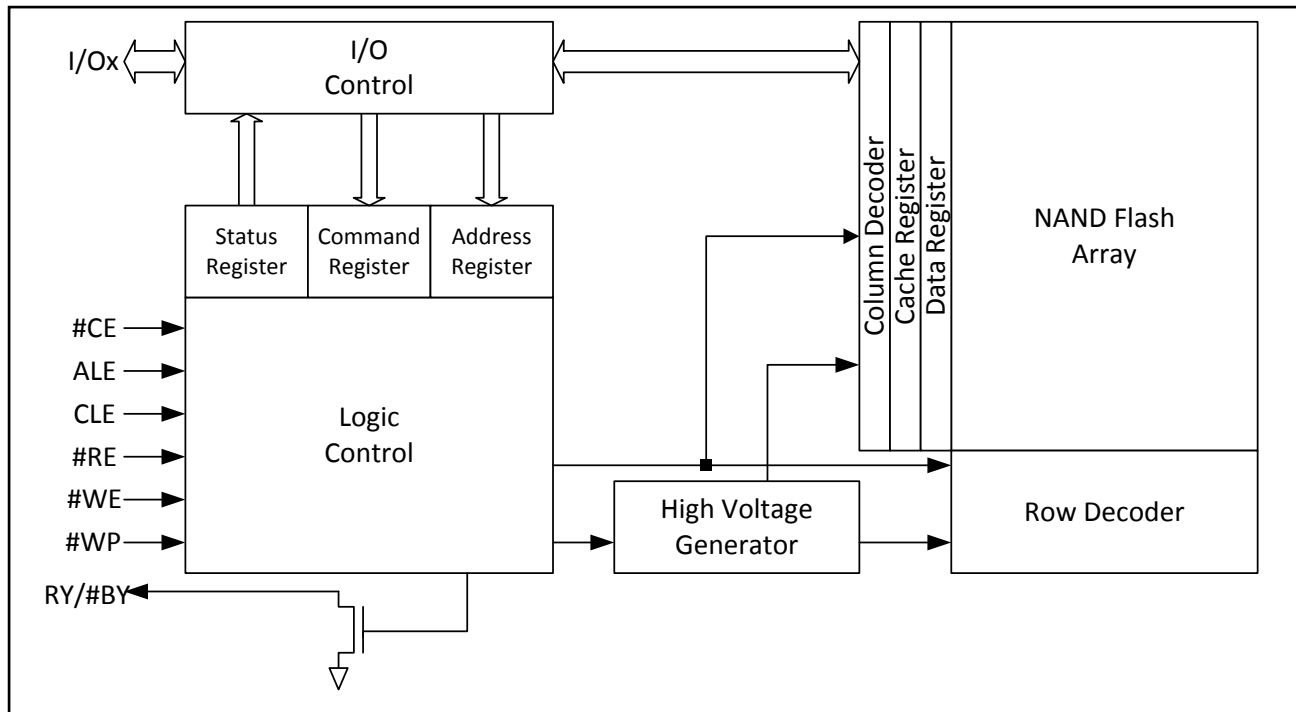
I/Ox

I/O Control

Column Decoder

Cache Register

Data Register

NAND Flash Array

Status Register

Command Register

Address Register

#CE

ALE

CLE

#RE

#WE

#WP

Logic Control

High Voltage Generator

Row Decoder

RY/#BY